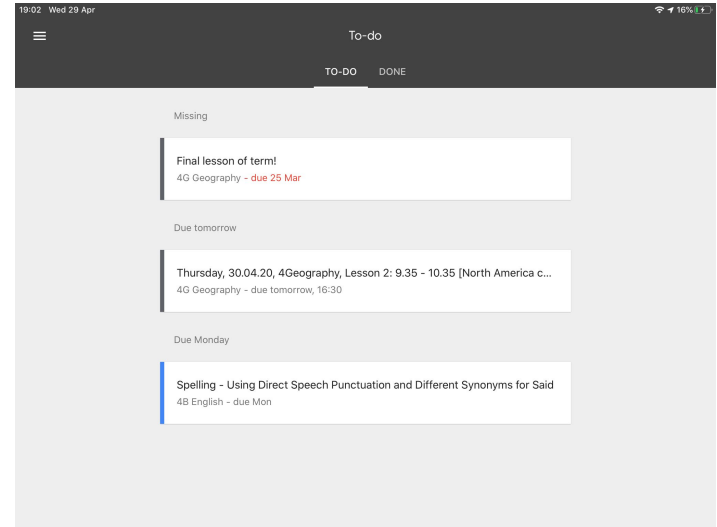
19:02 Wed 29 Apr

16%

To-do

TO-DO DONE

Missing

Final lesson of term!
4G Geography - due 25 Mar

Due tomorrow

Thursday, 30.04.20, 4Geography, Lesson 2: 9.35 - 10.35 [North America c...
4G Geography - due tomorrow, 16:30

Due Monday

Spelling - Using Direct Speech Punctuation and Different Synonyms for Said
4B English - due Mon